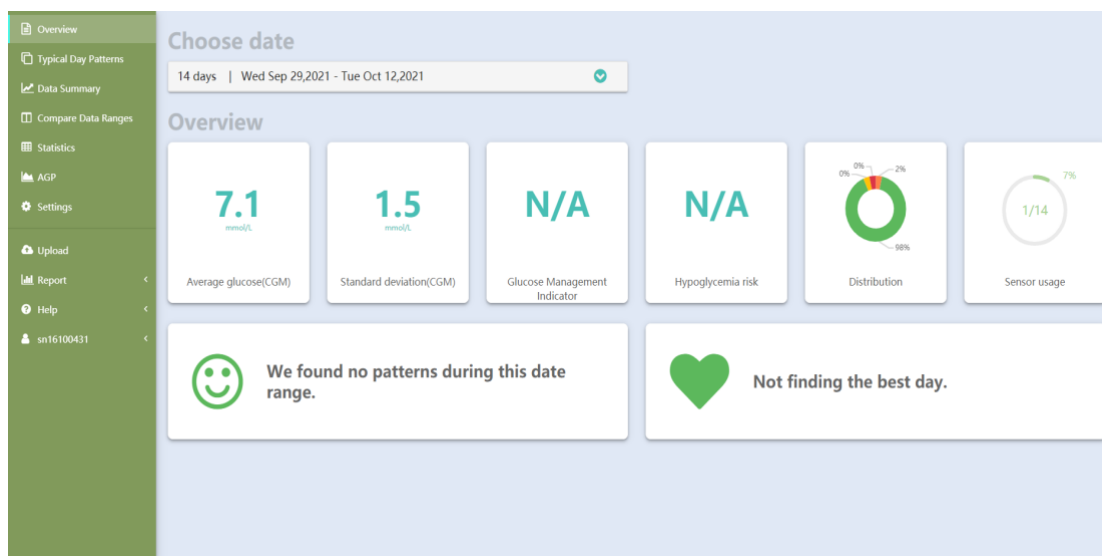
Overview
Typical Day Patterns
Data Summary
Compare Data Ranges
Statistics
AGP
Settings
Upload
Report
Help
sn16100431

Choose date

14 days | Wed Sep 29,2021 - Tue Oct 12,2021

Overview

7.1
mmol/L
Average glucose(CGM)

1.5
mmol/L
Standard deviation(CGM)

N/A
Glucose Management Indicator

N/A
Hypoglycemia risk

0%
0%
2%
98%
Distribution

7%
1/14
Sensor usage

We found no patterns during this date range.

Not finding the best day.